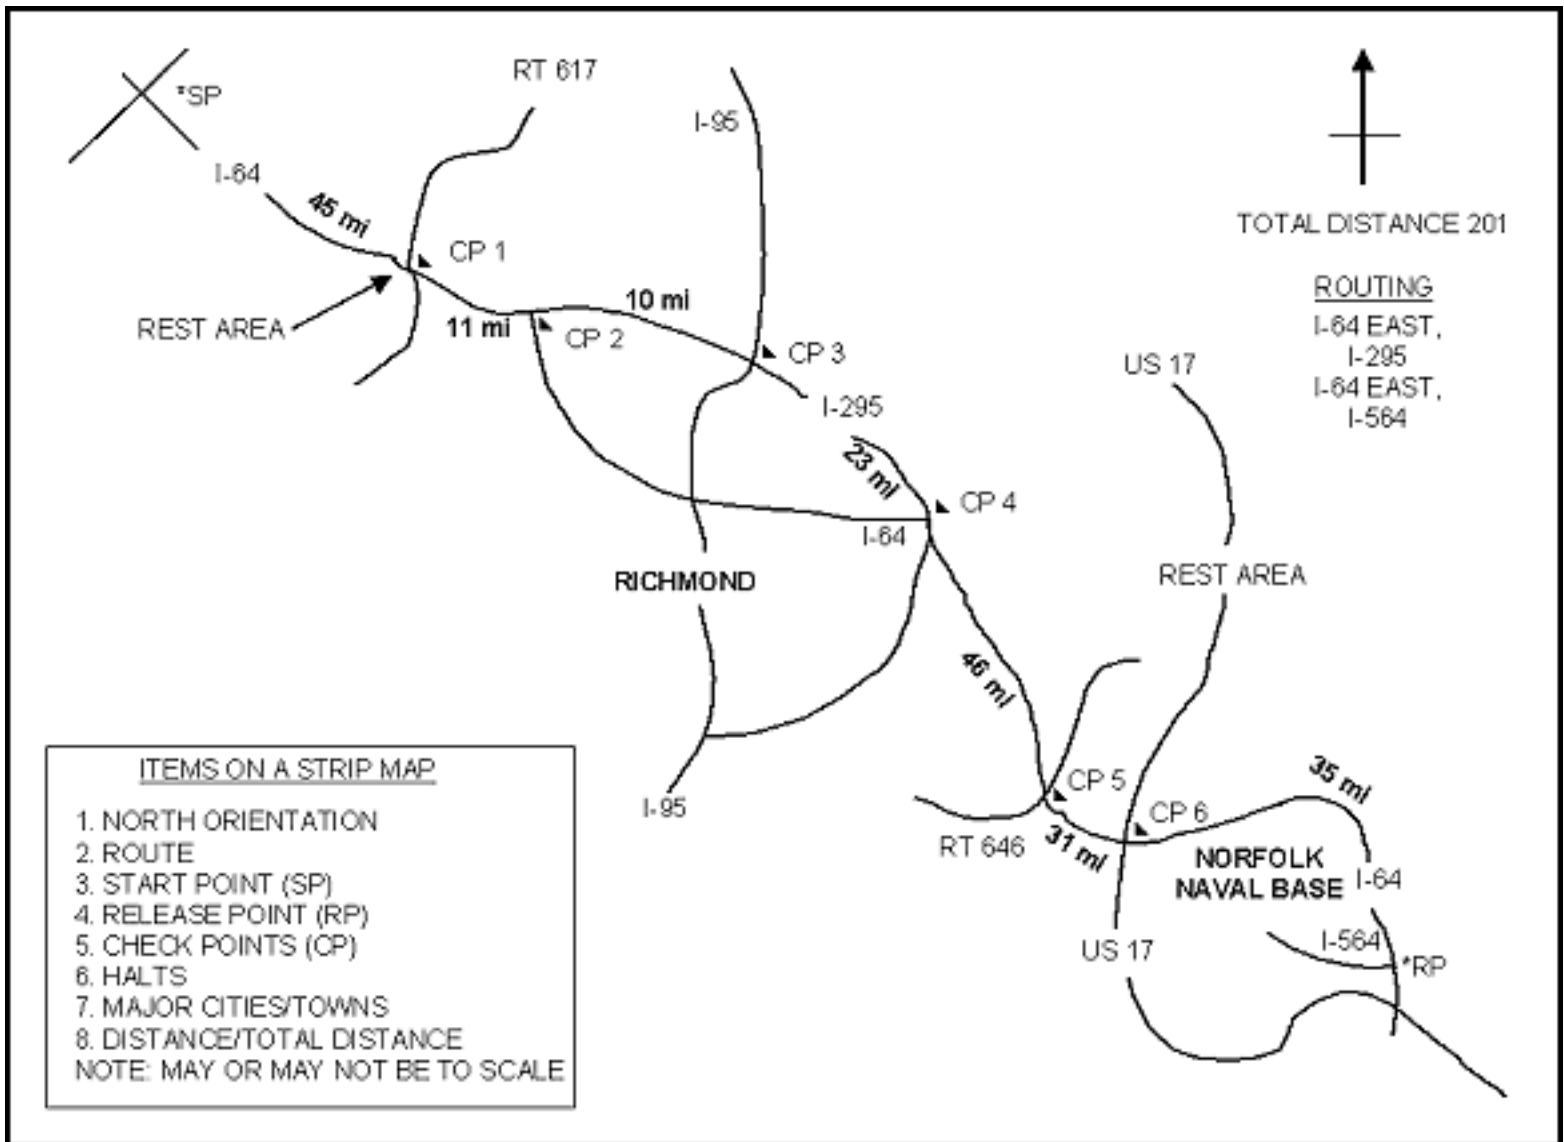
*SP

RT 617

I-95

I-64

45 mi

CP 1

REST AREA

11 mi

CP 2

10 mi

CP 3

I-295

TOTAL DISTANCE 201

ROUTING
I-64 EAST,
I-295
I-64 EAST,
I-564

US 17

23 mi

CP 4

I-64

RICHMOND

REST AREA

46 mi

I-95

CP 5

CP 6

35 mi

RT 646

31 mi

NORFOLK
NAVAL BASE

I-64

US 17

I-564

*RP

ITEMS ON A STRIP MAP

1. NORTH ORIENTATION
2. ROUTE
3. START POINT (SP)
4. RELEASE POINT (RP)
5. CHECK POINTS (CP)
6. HALTS
7. MAJOR CITIES/TOWNS
8. DISTANCE/TOTAL DISTANCE
NOTE: MAY OR MAY NOT BE TO SCALE